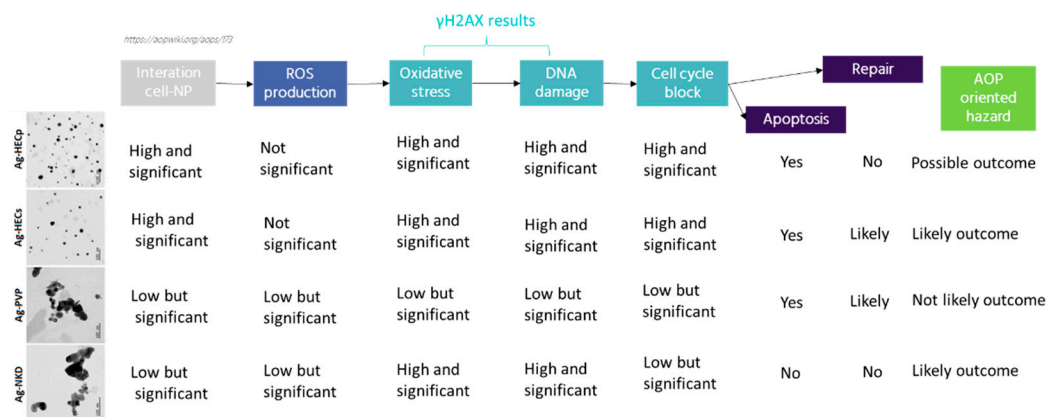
γH2AX results

https://aopwiki.org/aops/173

| | Interation cell-NP | ROS production | Oxidative stress | DNA damage | Cell cycle block | Apoptosis | Repair | AOP oriented hazard |
|---|---|---|---|---|---|---|---|---|
| Ag-HECp | High and significant | Not significant | High and significant | High and significant | High and significant | Yes | No | Possible outcome |
| Ag-HECs | High and significant | Not significant | High and significant | High and significant | High and significant | Yes | Likely | Likely outcome |
| Ag-PVP | Low but significant | Low but significant | Low but significant | Low but significant | Low but significant | Yes | Likely | Not likely outcome |
| Ag-NKD | Low but significant | Low but significant | High and significant | High and significant | Low but significant | No | No | Likely outcome |